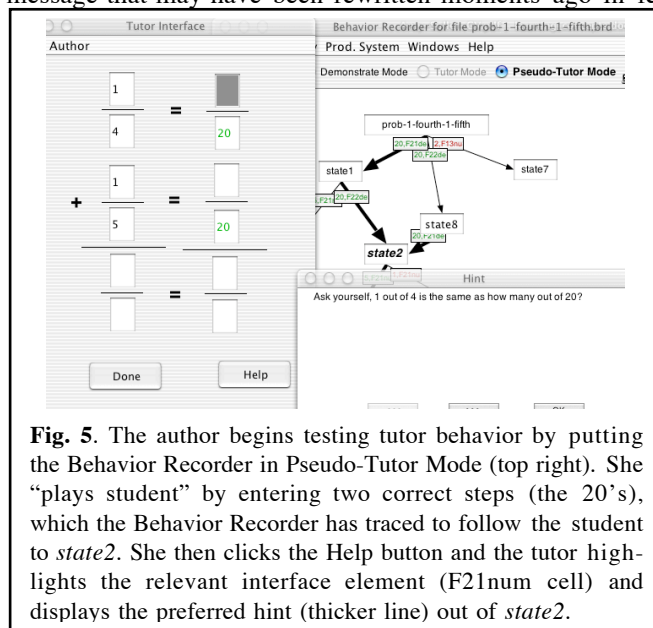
message that may have been rewritten moments ago in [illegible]

Tutor Interface

Author

1

4

=

20

+

1

5

=

20

=

Done

Help

Behavior Recorder for file prob-1-fourth-1-fifth.brd

Prod. System Windows Help

Demonstrate Mode Tutor Mode Pseudo-Tutor Mode

prob-1-fourth-1-fifth

20,F21de

2,F13nu

20,F22de

state1

state7

,F21

20,F22de

state8

20,F21de

state2

Hint

Ask yourself, 1 out of 4 is the same as how many out of 20?

**Fig. 5**. The author begins testing tutor behavior by putting the Behavior Recorder in Pseudo-Tutor Mode (top right). She "plays student" by entering two correct steps (the 20's), which the Behavior Recorder has traced to follow the student to *state2*. She then clicks the Help button and the tutor highlights the relevant interface element (F21num cell) and displays the preferred hint (thicker line) out of *state2*.